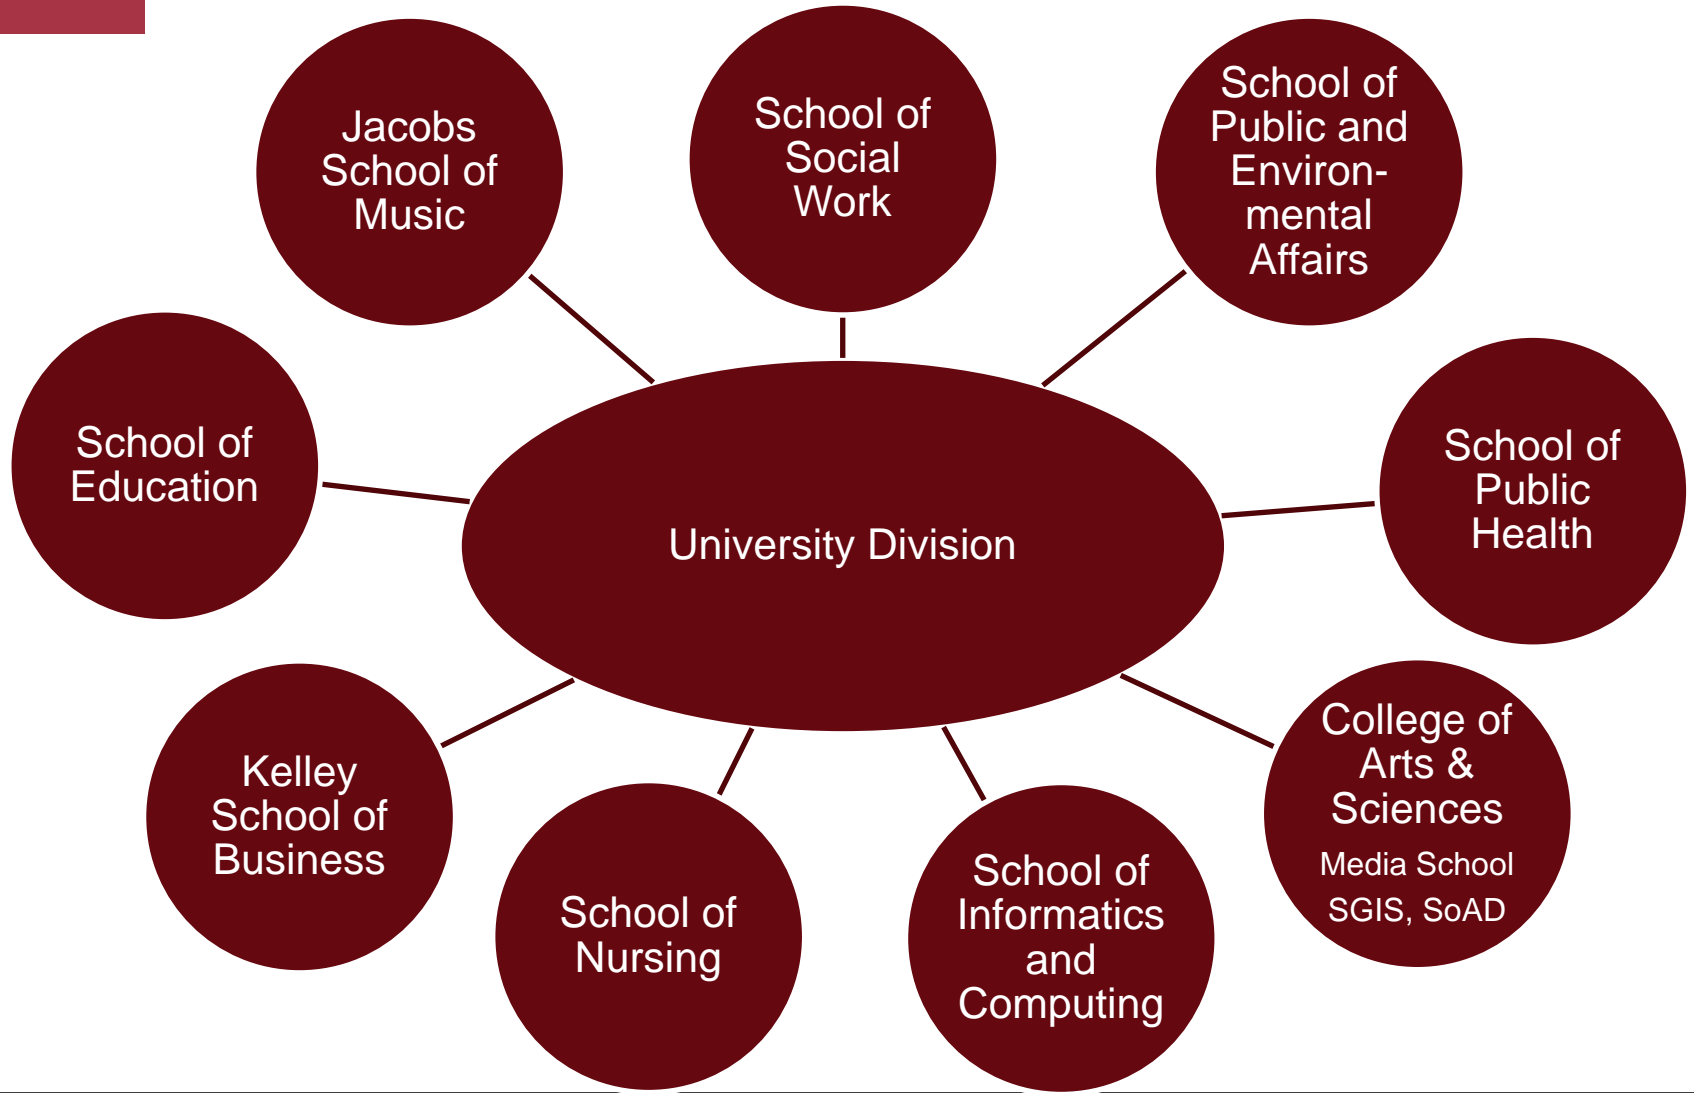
Jacobs School of Music

School of Social Work

School of Public and Environmental Affairs

School of Education

University Division

School of Public Health

Kelley School of Business

School of Nursing

School of Informatics and Computing

College of Arts & Sciences

Media School

SGIS, SoAD